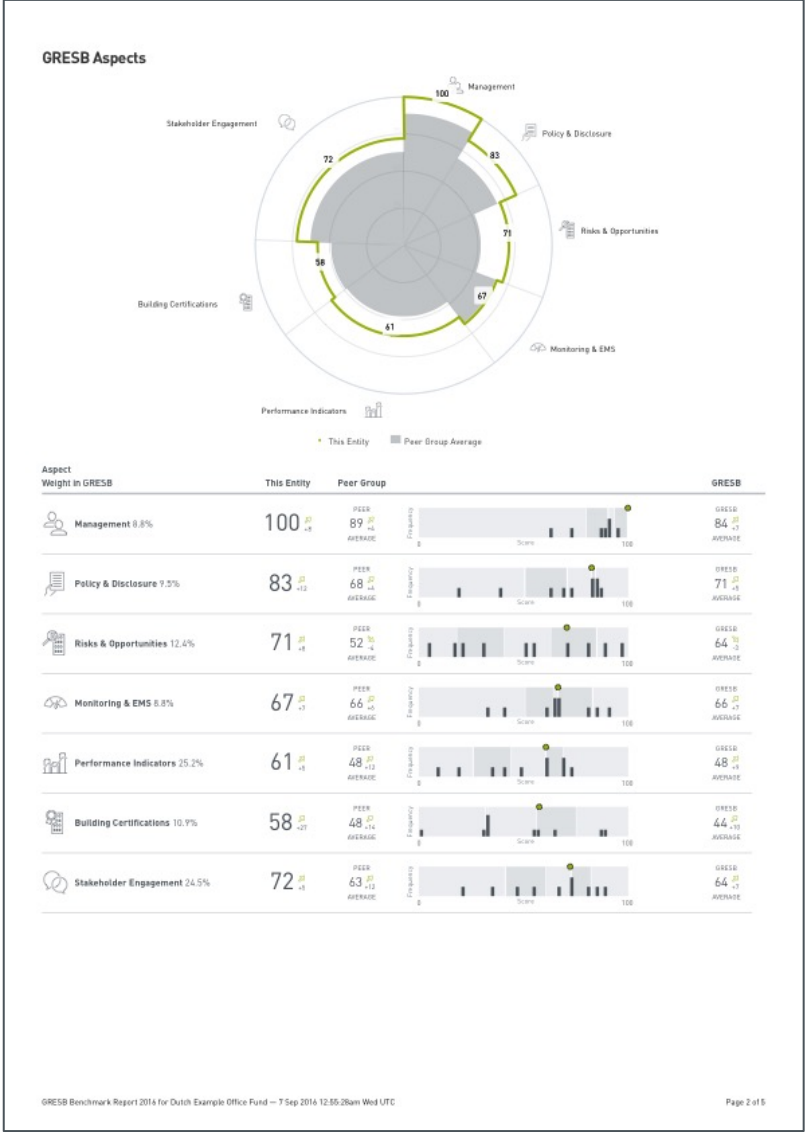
GRESB Aspects

100 Management

Policy & Disclosure

83

Stakeholder Engagement

72

71

Risks & Opportunities

58

67

Building Certifications

61

Monitoring & EMS

Performance Indicators

This Entity   Peer Group Average

| Aspect Weight in GRESB | This Entity | Peer Group | | GRESB |
|---|---|---|---|---|
| Management 8.8% | 100 +8 | PEER 89 +4 AVERAGE | Frequency 0 Score 100 | GRESB 84 +7 AVERAGE |
| Policy & Disclosure 9.5% | 83 +13 | PEER 68 +4 AVERAGE | Frequency 0 Score 100 | GRESB 71 +5 AVERAGE |
| Risks & Opportunities 12.4% | 71 +8 | PEER 52 -6 AVERAGE | Frequency 0 Score 100 | GRESB 64 -3 AVERAGE |
| Monitoring & EMS 8.8% | 67 +3 | PEER 66 +5 AVERAGE | Frequency 0 Score 100 | GRESB 66 +7 AVERAGE |
| Performance Indicators 25.2% | 61 +5 | PEER 48 +12 AVERAGE | Frequency 0 Score 100 | GRESB 48 +9 AVERAGE |
| Building Certifications 10.9% | 58 +27 | PEER 48 +14 AVERAGE | Frequency 0 Score 100 | GRESB 44 +10 AVERAGE |
| Stakeholder Engagement 24.5% | 72 +5 | PEER 63 +12 AVERAGE | Frequency 0 Score 100 | GRESB 64 +3 AVERAGE |

GRESB Benchmark Report 2016 for Dutch Example Office Fund — 7 Sep 2016 12:55:28am Wed UTC

Page 2 of 5